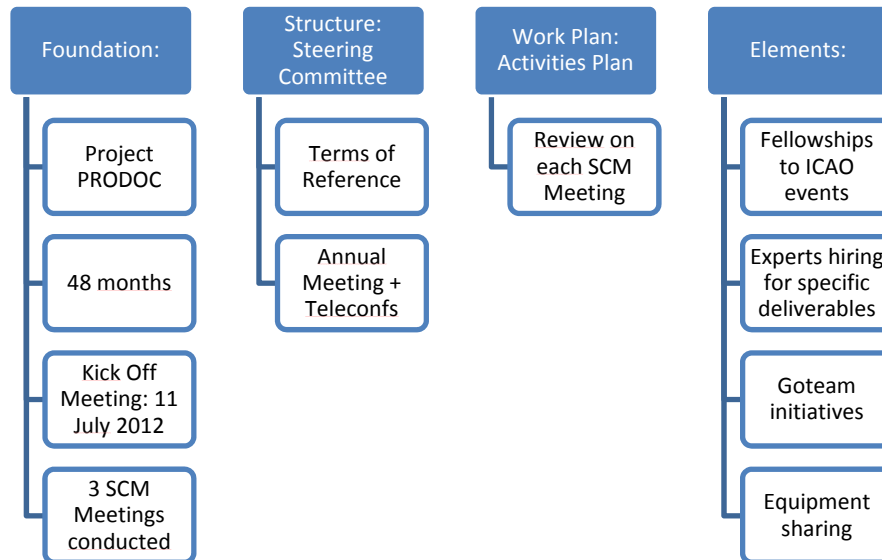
Foundation:

Project PRODOC

48 months

Kick Off Meeting: 11 July 2012

3 SCM Meetings conducted

Structure: Steering Committee

Terms of Reference

Annual Meeting + Teleconfs

Work Plan: Activities Plan

Review on each SCM Meeting

Elements:

Fellowships to ICAO events

Experts hiring for specific deliverables

Goteam initiatives

Equipment sharing